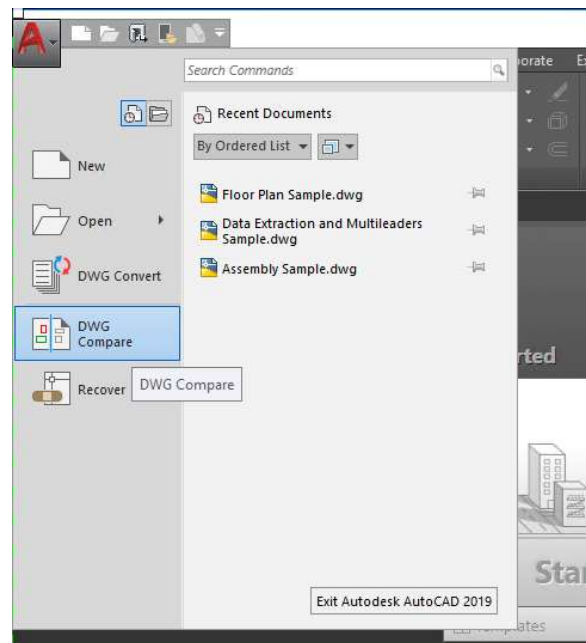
Search Commands

Recent Documents

By Ordered List

New

Open

DWG Convert

DWG Compare

Recover

DWG Compare

Floor Plan Sample.dwg

Data Extraction and Multileaders Sample.dwg

Assembly Sample.dwg

orate

rted

Star

Exit Autodesk AutoCAD 2019

ates